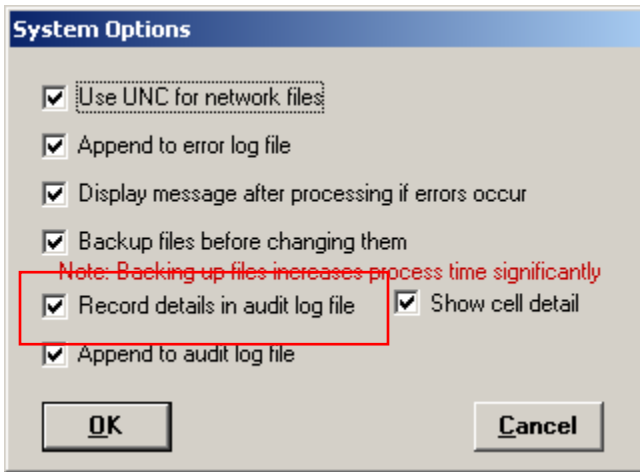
System Options

Use UNC for network files

Append to error log file

Display message after processing if errors occur

Backup files before changing them

Note: Backing up files increases process time significantly

Record details in audit log file

Show cell detail

Append to audit log file

OK

Cancel